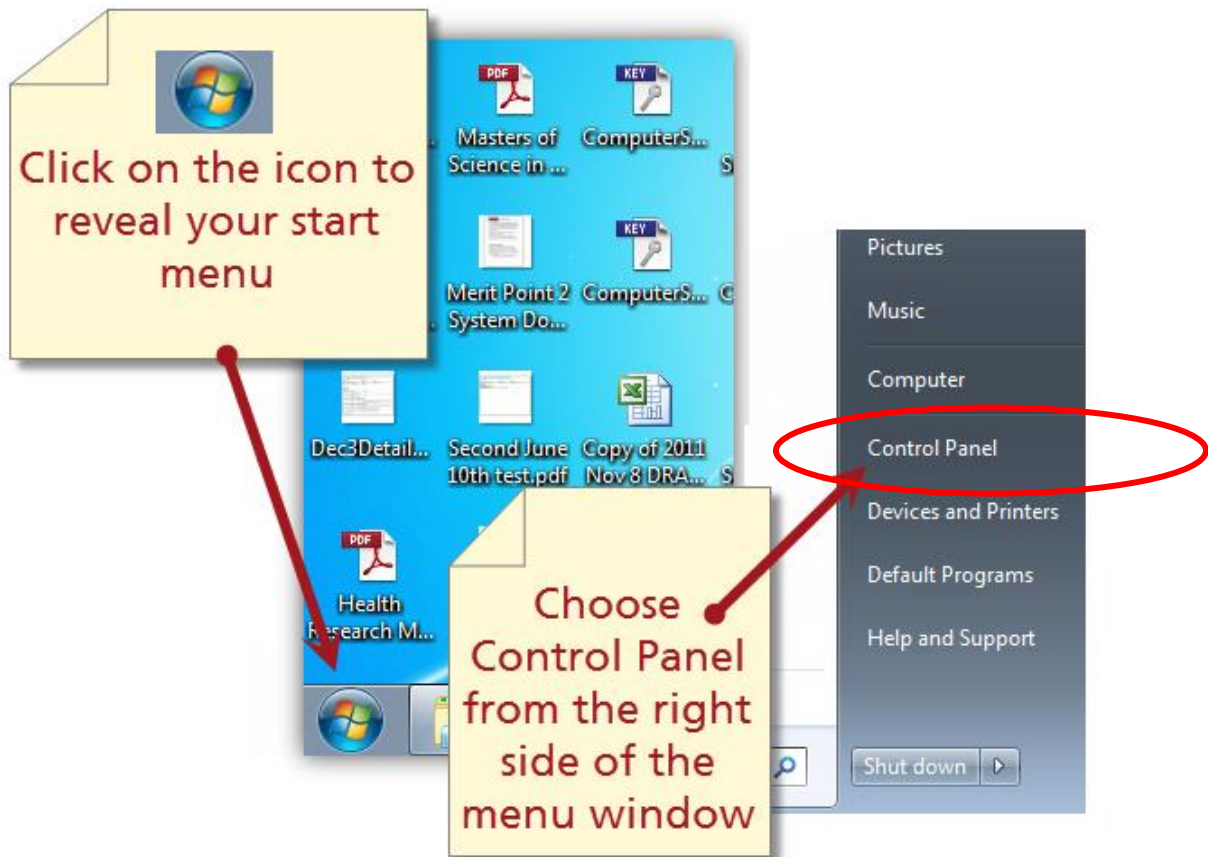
Click on the icon to reveal your start menu

PDF
Masters of Science in ...

KEY
ComputerS...

Merit Point 2 System Do...

KEY
ComputerS...

Dec3Detail...

Second June 10th test.pdf

Copy of 2011 Nov 8 DRA...

PDF
Health Research M...

Pictures

Music

Computer

Control Panel

Devices and Printers

Default Programs

Help and Support

Shut down

Choose Control Panel from the right side of the menu window